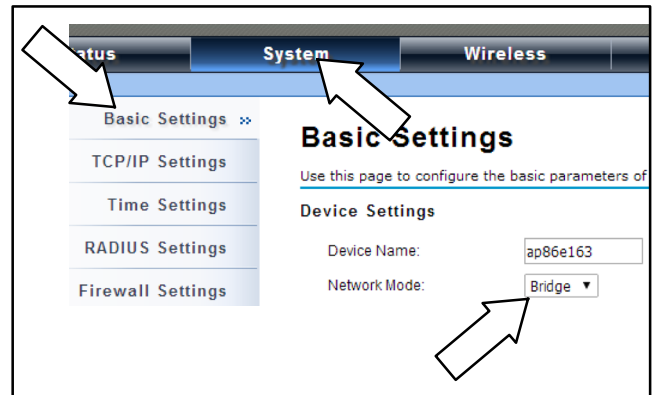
atus System Wireless

Basic Settings »
TCP/IP Settings
Time Settings
RADIUS Settings
Firewall Settings

Basic Settings

Use this page to configure the basic parameters of

Device Settings

Device Name: ap86e163

Network Mode: Bridge ▼